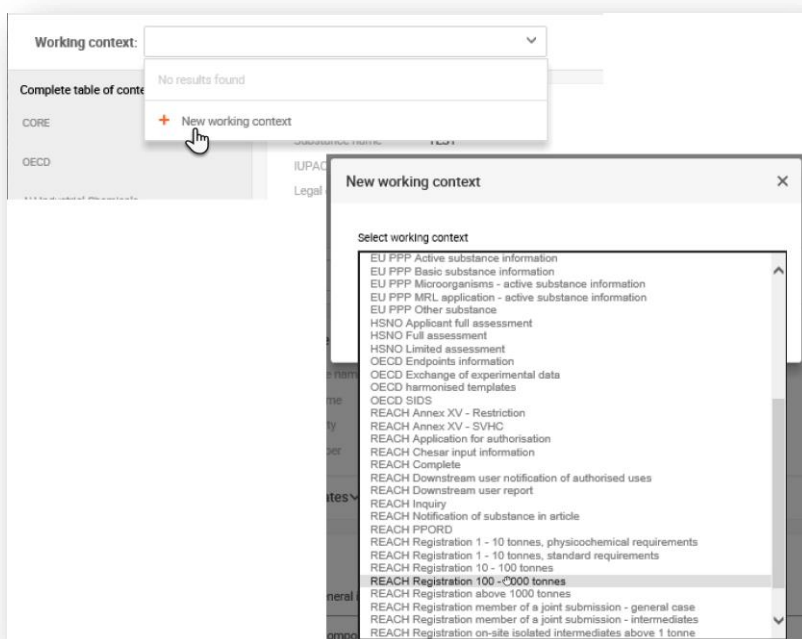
Working context:

No results found

+ New working context

Complete table of conte

CORE

OECD

Substance name TEST

IUPAC

Legal

New working context ×

Select working context

EU PPP Active substance information
EU PPP Basic substance information
EU PPP Microorganisms - active substance information
EU PPP MRL application - active substance information
EU PPP Other substance
HSNO Applicant full assessment
HSNO Full assessment
HSNO Limited assessment
OECD Endpoints information
OECD Exchange of experimental data
OECD harmonised templates
OECD SIDS
REACH Annex XV - Restriction
REACH Annex XV - SVHC
REACH Application for authorisation
REACH Chesar input information
REACH Complete
REACH Downstream user notification of authorised uses
REACH Downstream user report
REACH Inquiry
REACH Notification of substance in article
REACH PPORD
REACH Registration 1 - 10 tonnes, physicochemical requirements
REACH Registration 1 - 10 tonnes, standard requirements
REACH Registration 10 - 100 tonnes
REACH Registration 100 - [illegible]000 tonnes
REACH Registration above 1000 tonnes
REACH Registration member of a joint submission - general case
REACH Registration member of a joint submission - intermediates
REACH Registration on-site isolated intermediates above 1 tonne